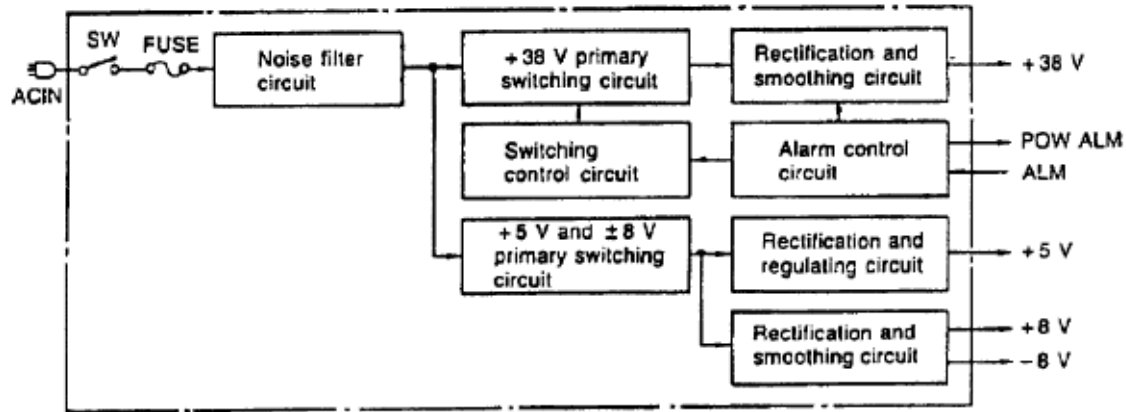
SW FUSE

ACIN

Noise filter circuit

+38 V primary switching circuit

Rectification and smoothing circuit

+38 V

Switching control circuit

Alarm control circuit

POW ALM

ALM

+5 V and ±8 V primary switching circuit

Rectification and regulating circuit

+5 V

Rectification and smoothing circuit

+8 V

−8 V